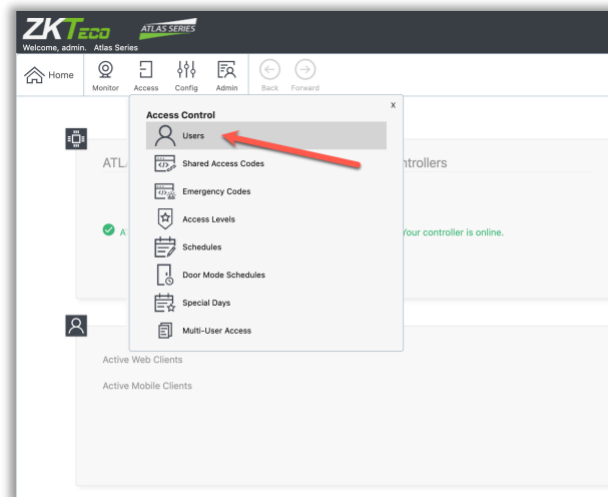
ZKTeco ATLAS SERIES
Welcome, admin. Atlas Series

Home Monitor Access Config Admin Back Forward

Access Control
x
Users
Shared Access Codes
Emergency Codes
Access Levels
Schedules
Door Mode Schedules
Special Days
Multi-User Access

ATL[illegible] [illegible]ntrollers

A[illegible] Your controller is online.

Active Web Clients
Active Mobile Clients